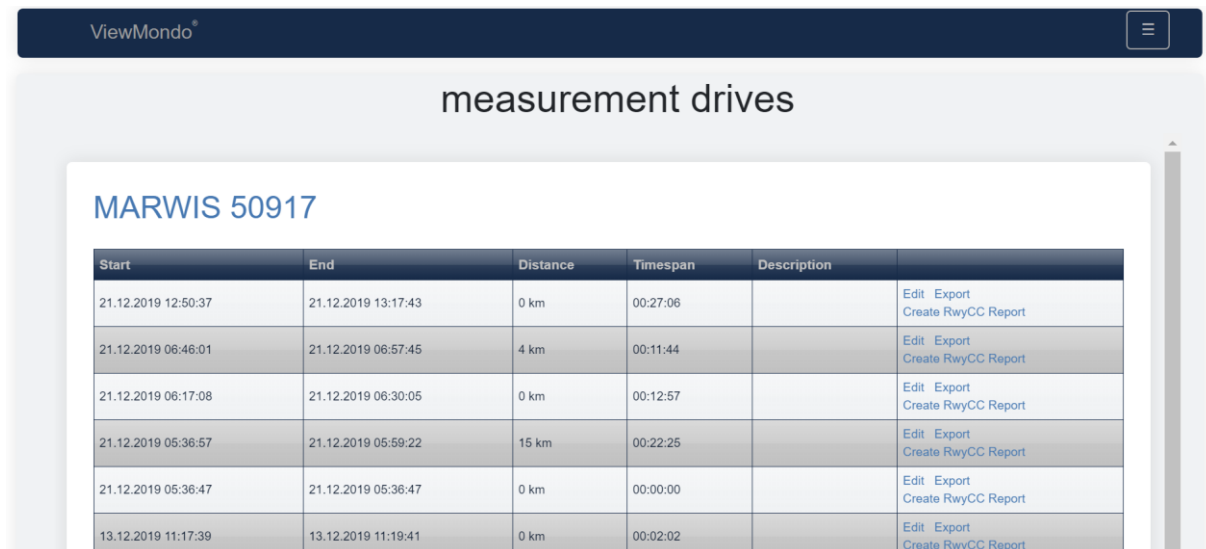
ViewMondo®

☰

measurement drives

MARWIS 50917

| Start | End | Distance | Timespan | Description | |
|---|---|---|---|---|---|
| 21.12.2019 12:50:37 | 21.12.2019 13:17:43 | 0 km | 00:27:06 | | Edit Export Create RwyCC Report |
| 21.12.2019 06:46:01 | 21.12.2019 06:57:45 | 4 km | 00:11:44 | | Edit Export Create RwyCC Report |
| 21.12.2019 06:17:08 | 21.12.2019 06:30:05 | 0 km | 00:12:57 | | Edit Export Create RwyCC Report |
| 21.12.2019 05:36:57 | 21.12.2019 05:59:22 | 15 km | 00:22:25 | | Edit Export Create RwyCC Report |
| 21.12.2019 05:36:47 | 21.12.2019 05:36:47 | 0 km | 00:00:00 | | Edit Export Create RwyCC Report |
| 13.12.2019 11:17:39 | 13.12.2019 11:19:41 | 0 km | 00:02:02 | | Edit Export Create RwyCC Report |